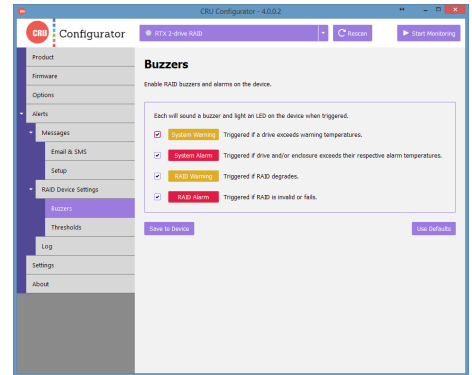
CRU Configurator - 4.0.0.2

CRU Configurator

RTX 2-drive RAID

Rescan

Start Monitoring

Product

Firmware

Options

Alerts

Messages

Email & SMS

Setup

RAID Device Settings

Buzzers

Thresholds

Log

Settings

About

Buzzers

Enable RAID buzzers and alarms on the device.

Each will sound a buzzer and light an LED on the device when triggered.

System Warning Triggered if a drive exceeds warning temperatures.

System Alarm Triggered if drive and/or enclosure exceeds their respective alarm temperatures.

RAID Warning Triggered if RAID degrades.

RAID Alarm Triggered if RAID is invalid or fails.

Save to Device

Use Defaults